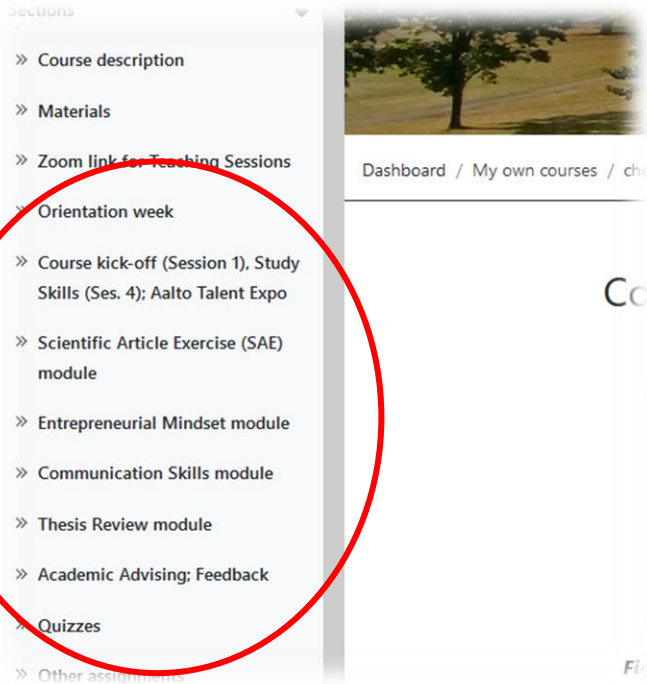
Sections

» Course description

» Materials

» Zoom link for Teaching Sessions

» Orientation week

» Course kick-off (Session 1), Study Skills (Ses. 4); Aalto Talent Expo

» Scientific Article Exercise (SAE) module

» Entrepreneurial Mindset module

» Communication Skills module

» Thesis Review module

» Academic Advising; Feedback

» Quizzes

» Other assignments

Dashboard / My own courses / ch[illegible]

Co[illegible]

Fi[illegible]